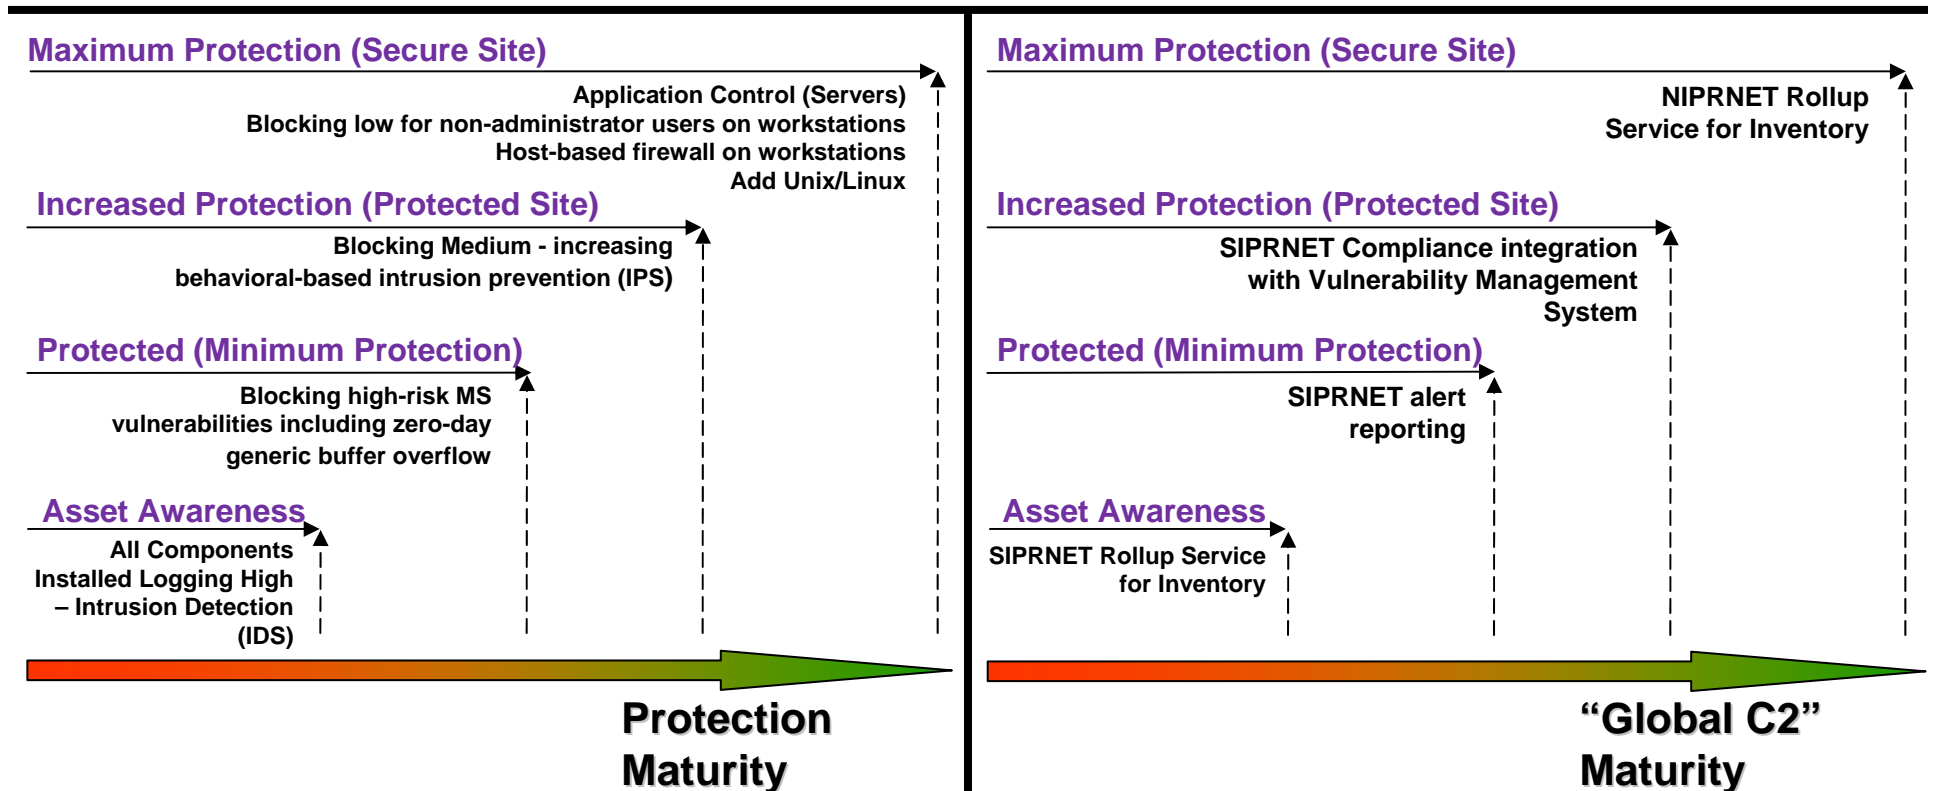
Maximum Protection (Secure Site)

Application Control (Servers)
Blocking low for non-administrator users on workstations
Host-based firewall on workstations
Add Unix/Linux

Increased Protection (Protected Site)

Blocking Medium - increasing behavioral-based intrusion prevention (IPS)

Protected (Minimum Protection)

Blocking high-risk MS vulnerabilities including zero-day generic buffer overflow

Asset Awareness

All Components Installed Logging High – Intrusion Detection (IDS)

Protection Maturity

Maximum Protection (Secure Site)

NIPRNET Rollup Service for Inventory

Increased Protection (Protected Site)

SIPRNET Compliance integration with Vulnerability Management System

Protected (Minimum Protection)

SIPRNET alert reporting

Asset Awareness

SIPRNET Rollup Service for Inventory

“Global C2” Maturity